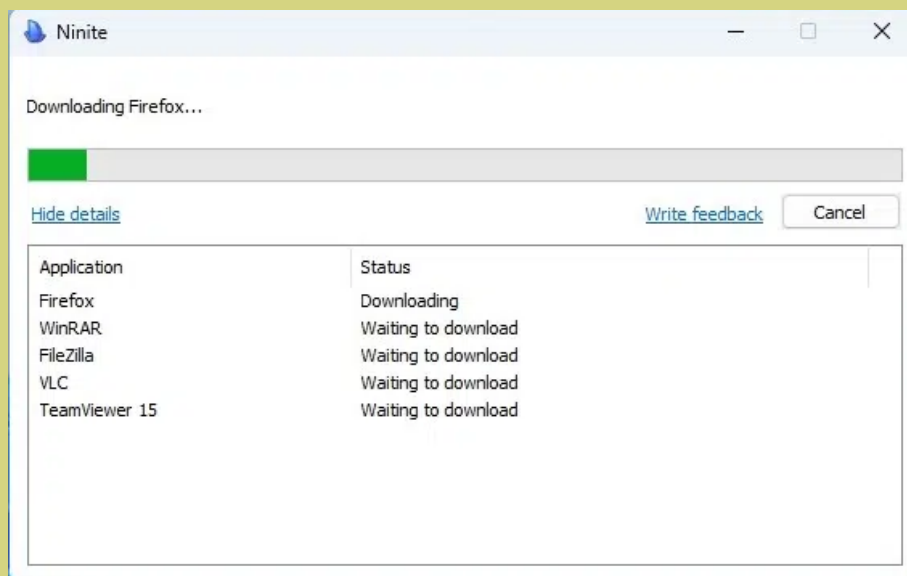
Ninite

Downloading Firefox...

Hide details

Write feedback

Cancel

| Application | Status |
|---|---|
| Firefox | Downloading |
| WinRAR | Waiting to download |
| FileZilla | Waiting to download |
| VLC | Waiting to download |
| TeamViewer 15 | Waiting to download |